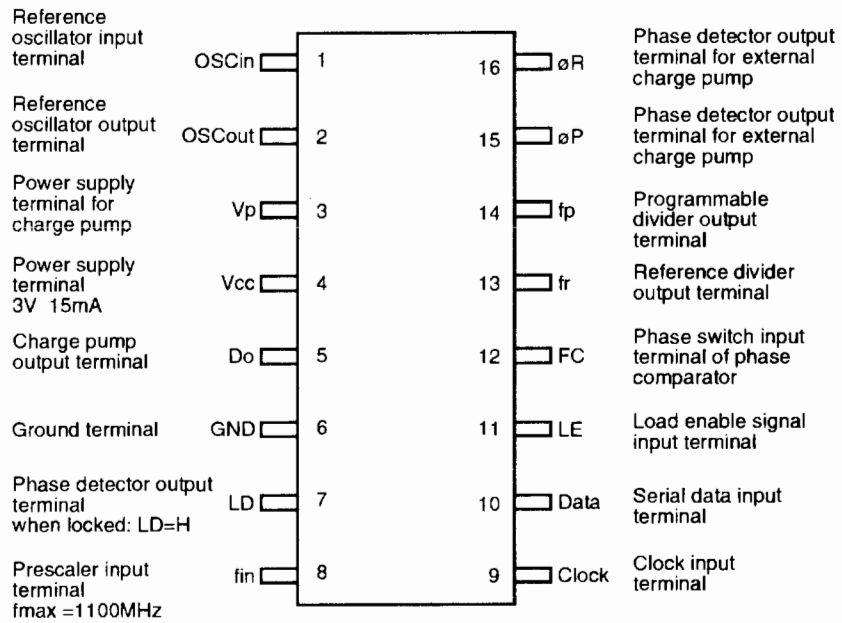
Reference oscillator input terminal OSCin 1

Reference oscillator output terminal OSCout 2

Power supply terminal for charge pump Vp 3

Power supply terminal 3V 15mA Vcc 4

Charge pump output terminal Do 5

Ground terminal GND 6

Phase detector output terminal when locked: LD=H LD 7

Prescaler input terminal fmax =1100MHz fin 8

16 øR Phase detector output terminal for external charge pump

15 øP Phase detector output terminal for external charge pump

14 fp Programmable divider output terminal

13 fr Reference divider output terminal

12 FC Phase switch input terminal of phase comparator

11 LE Load enable signal input terminal

10 Data Serial data input terminal

9 Clock Clock input terminal